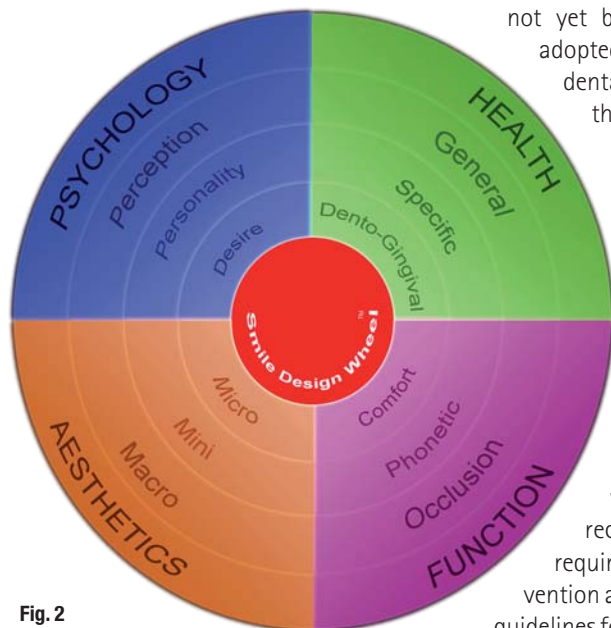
not yet b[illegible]
adopte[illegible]
dent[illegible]
th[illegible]

PSYCHOLOGY
Perception
Personality
Desire

HEALTH
General
Specific
Dento-Gingival

Smile Design Wheel ™

AESTHETICS
Macro
Mini
Micro

FUNCTION
Occlusion
Phonetic
Comfort

re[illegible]
requir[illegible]
vention a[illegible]
guidelines f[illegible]

Fig. 2